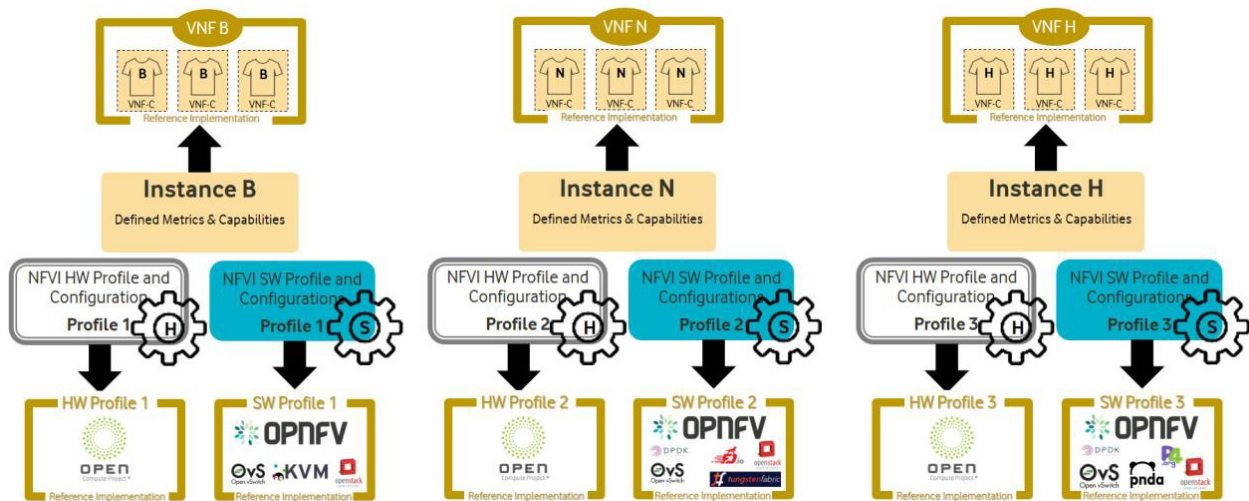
VNF B
B B B
VNF-C VNF-C VNF-C
Reference Implementation

Instance B
Defined Metrics & Capabilities

NFVI HW Profile and Configuration
Profile 1
H

NFVI SW Profile and Configuration
Profile 1
S

HW Profile 1
OPEN
Compute Project
Reference Implementation

SW Profile 1
OPNFV
OvS Open vSwitch
KVM
openstack
Reference Implementation

VNF N
N N N
VNF-C VNF-C VNF-C
Reference Implementation

Instance N
Defined Metrics & Capabilities

NFVI HW Profile and Configuration
Profile 2
H

NFVI SW Profile and Configuration
Profile 2
S

HW Profile 2
OPEN
Compute Project
Reference Implementation

SW Profile 2
OPNFV
DPDK
fd.io
openstack
OvS Open vSwitch
tungstenfabric
Reference Implementation

VNF H
H H H
VNF-C VNF-C VNF-C
Reference Implementation

Instance H
Defined Metrics & Capabilities

NFVI HW Profile and Configuration
Profile 3
H

NFVI SW Profile and Configuration
Profile 3
S

HW Profile 3
OPEN
Compute Project
Reference Implementation

SW Profile 3
OPNFV
DPDK
P4
OvS Open vSwitch
pnda
openstack
Reference Implementation